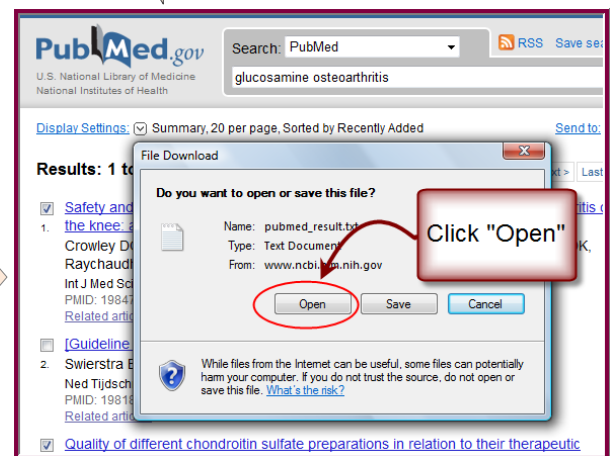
PubMed.gov
U.S. National Library of Medicine
National Institutes of Health

Search: PubMed
glucosamine osteoarthritis

RSS Save sea

Display Settings: Summary, 20 per page, Sorted by Recently Added

Send to:

Results: 1 to

xt > Last

Safety and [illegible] ritis o the knee: a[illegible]
1. Crowley D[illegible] K, Raychaudh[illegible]
Int J Med Sci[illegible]
PMID: 19847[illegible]
Related artic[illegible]

[Guideline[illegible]
2. Swierstra E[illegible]
Ned Tijdsch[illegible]
PMID: 19818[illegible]
Related artic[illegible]

Quality of different chondroitin sulfate preparations in relation to their therapeutic

File Download

Do you want to open or save this file?

Name: pubmed_result.txt
Type: Text Document
From: www.ncbi.nlm.nih.gov

Click "Open"

Open Save Cancel

While files from the Internet can be useful, some files can potentially harm your computer. If you do not trust the source, do not open or save this file. What's the risk?